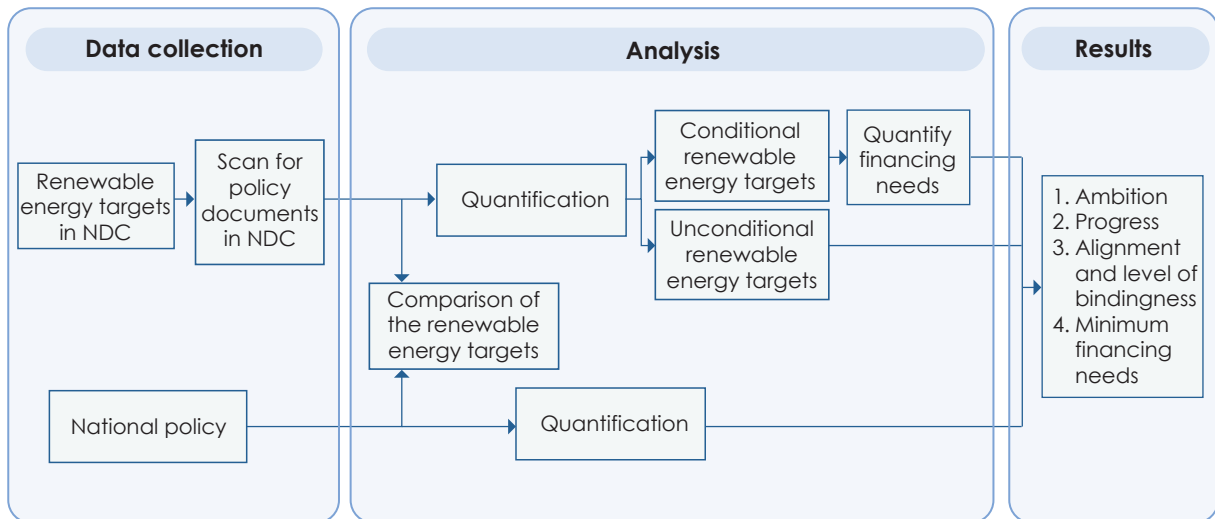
Data collection

Analysis

Results

Renewable energy targets in NDC

Scan for policy documents in NDC

Quantification

Conditional renewable energy targets

Quantify financing needs

Unconditional renewable energy targets

Comparison of the renewable energy targets

National policy

Quantification

1. Ambition
2. Progress
3. Alignment and level of bindingness
4. Minimum financing needs